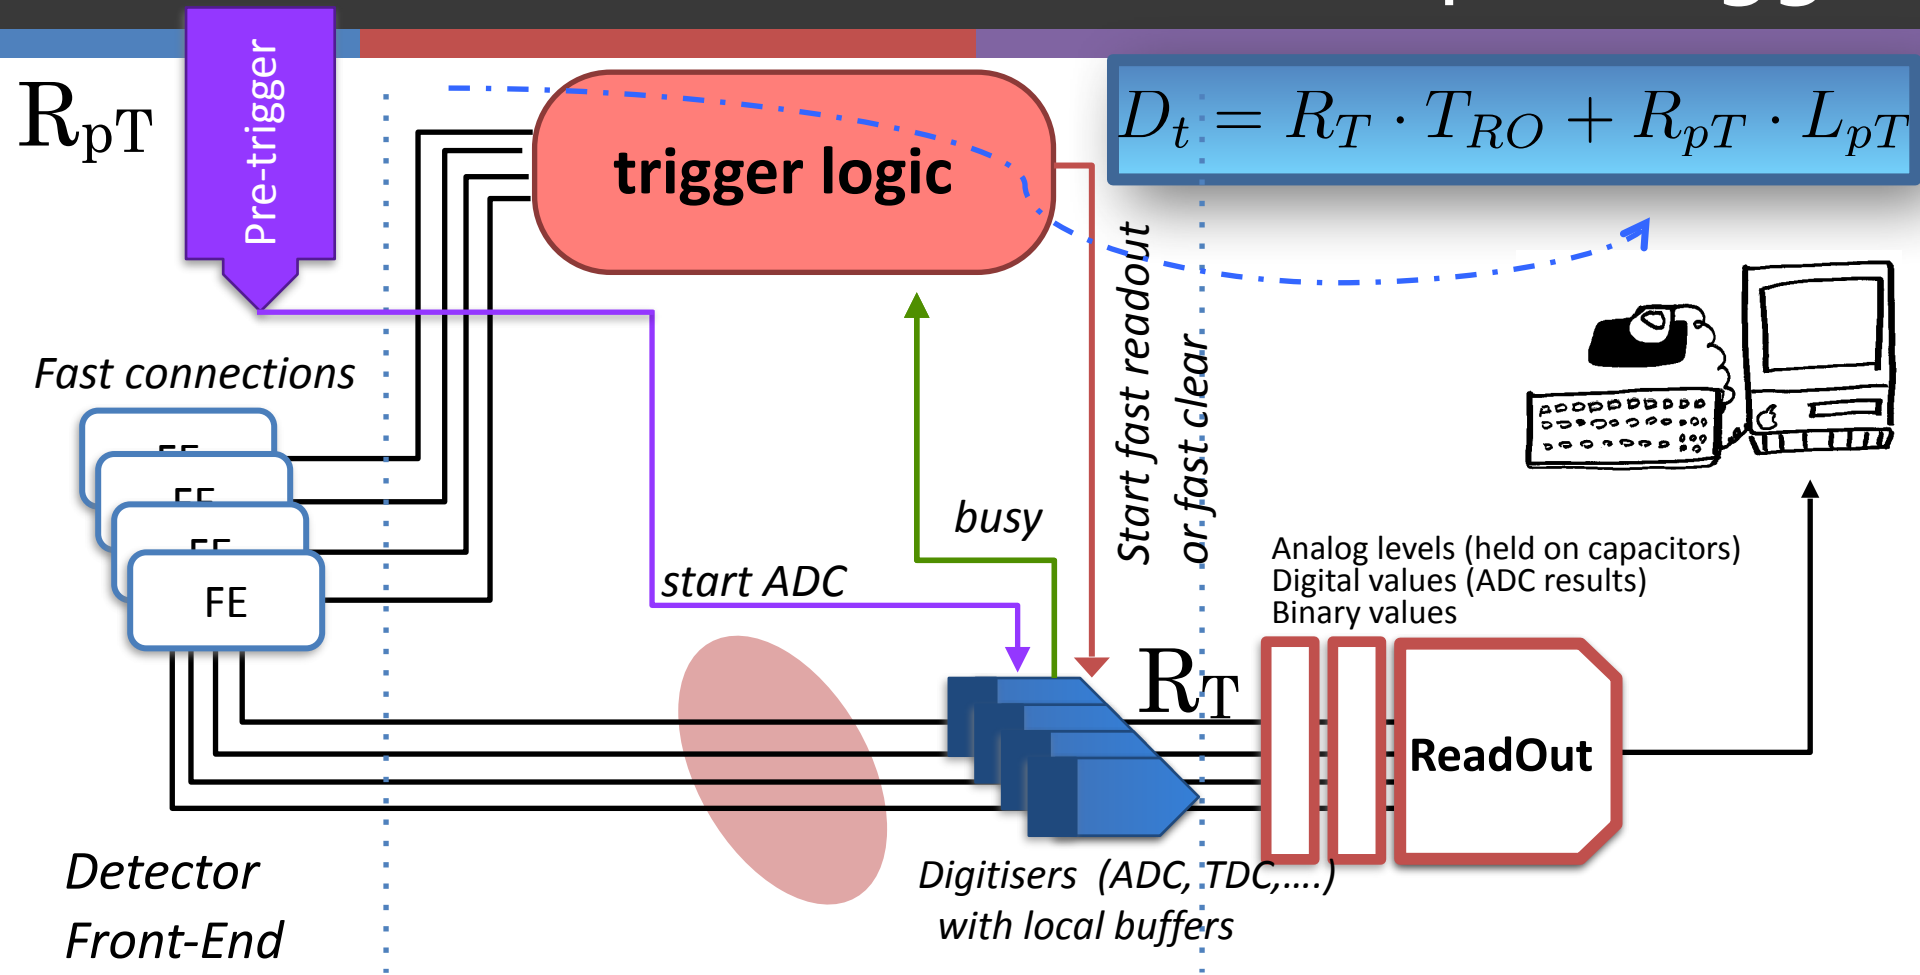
$R_{pT}$

Pre-trigger

trigger logic

$D_t = R_T \cdot T_{RO} + R_{pT} \cdot L_{pT}$

Fast connections

FE

FE

FE

FE

busy

start ADC

Start fast readout or fast clear

Analog levels (held on capacitors)
Digital values (ADC results)
Binary values

$R_T$

ReadOut

Detector Front-End

Digitisers (ADC, TDC,….) with local buffers